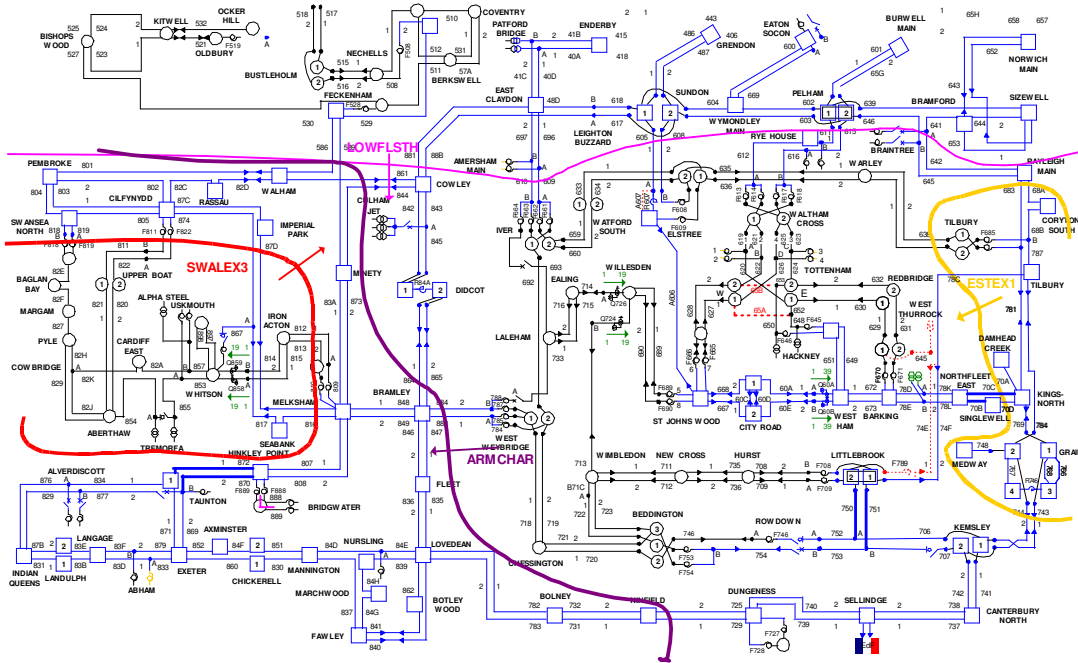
BISHOPS WOOD 525 524 523 527
KITWELL 532 OCKER HILL 521 OLDBURY F519 A
518 517 NECHELLS 515 516 BUSTLEHOLM
COVENTRY 510 512 531 511 57A BERKSWELL 508 F506
PATFORD BRIDGE ENDERBY 41B 40A 41C 40D 415 418
443 486 GRENDON 487
EATON SOCON 600 406
BURWELL MAIN 601 65G
65H 658 657 NORWICH MAIN 652
FECKENHAM F523 530 529
EAST CLAYDON 48D 618 697 696 LEIGHTON BUZZARD
SUNDON 604 669 WYMONDLEY MAIN 605 617 608
PELHAM 602 639 BRAMFORD 643 644 SIZEWELL 653 641 615 646
RYE HOUSE 612 BRAINTREE 642
OWFLSTH
PEMBROKE 801 804 803 802 82C 87C 82D WALHAM 2 RASSAU CILFYNYDD 805 874
586 881 88B 861 COWLEY 844 COLHAM JET 843 845
AMERSHAM MAIN 610 609
WARLEY 616 645 RAYLEIGH MAIN 683 68A CORYTON SOUTH 68B
SWANSEA NORTH 818 819 F818 F819 811 822 F811 F822
IMPERIAL PARK 87D
BAGLAN BAY 82E 82F UPPER BOAT MARGAM 827 821 PYLE 82H COWBRIDGE 82K 829 ABERTHAW 82J 854
SWALEX3
ALPHA STEEL USKMOUTH 867 CARDIFF EAST 82A 857 853 Q859 Q858 WHITSON 855 TREMORFA
IRON ACTON 812 813 814 815 MELKSHAM 817 SEABANK POINT 807
MINETY 83A 873
DIDCOT 384A 865
IVER 659 WATFORD SOUTH ELSTREE F608 F609 634 633 A607 660 693
WALTHAM CROSS 635 636 TOTTENHAM 619 F613 F618
TILBURY F685 787 78C
ESTEX1
WILLESDEN 714 715 Q726 EALING 716 Q724 733 LALEHAM 692
REDBRIDGE 632 630 629 631 WEST THURROCK 65A 652 648 F645 F646 HACKNEY 651 649
DAMHEAD CREEK 781
NORTHFLEET EAST 78K 78L 70A 70C 70B 70D SINGLEWELL 769 KINGS-NORTH 784
BRAMLEY 848 849 847 788 789 WEST WEYBRIDGE 786
ST JOHNS WOOD 668 667 F689 F690 CITY ROAD 60C 60D 60A 60E 60B 60F WEST HAM 66A 672 673 BARKING 78E 78F 74E 74F 670 671
ARMCHAR
ALVERDISCOTT 876 834 877 HINKLEY POINT 872 TAUNTON 888 889 F888 F889 BRIDGWATER
WIMBLEDON 711 713 712 NEW CROSS HURST 735 736 708 709 LITTLEBROOK F708 F709 F789 750 751 MEDWAY 748 GRAIN 7F 7B 7E
FLEET 836
LANGAGE 83F 87B 831 LANDULPH 83B INDIAN QUEENS AXMINSTER 871 869 879 852 84F 851 84D NURSLING 84E LOVEDEAN
EXETER ABHAM 83D CHICKERELL 830 MANNINGTON 860 839 84H MARCHWOOD 837 84G FAWLEY 841 840 862 BOTLEY WOOD
B71C 722 723 BEDDINGTON 718 719 720 721 CHESSINGTON
ROWDOWN 746 F746 F753 F754 754 753 752 706 KEMSLEY 707 742 741 743
BOLNEY 782 732 783 731 NINFIELD DUNGENESS 725 729 F727 F728 740 739 SELLINDGE 738 737 CANTERBURY NORTH